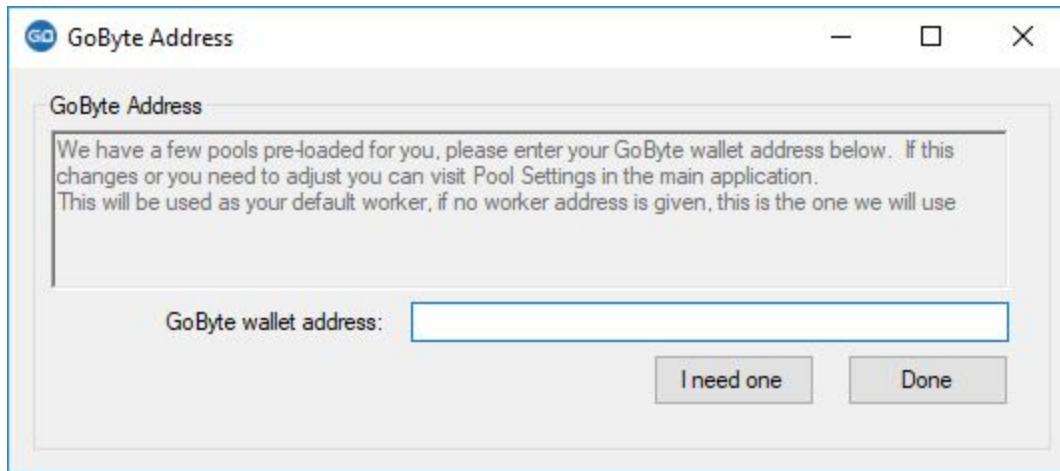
GoByte Address

GoByte Address

We have a few pools pre-loaded for you, please enter your GoByte wallet address below. If this changes or you need to adjust you can visit Pool Settings in the main application.
This will be used as your default worker, if no worker address is given, this is the one we will use

GoByte wallet address:

I need one

Done